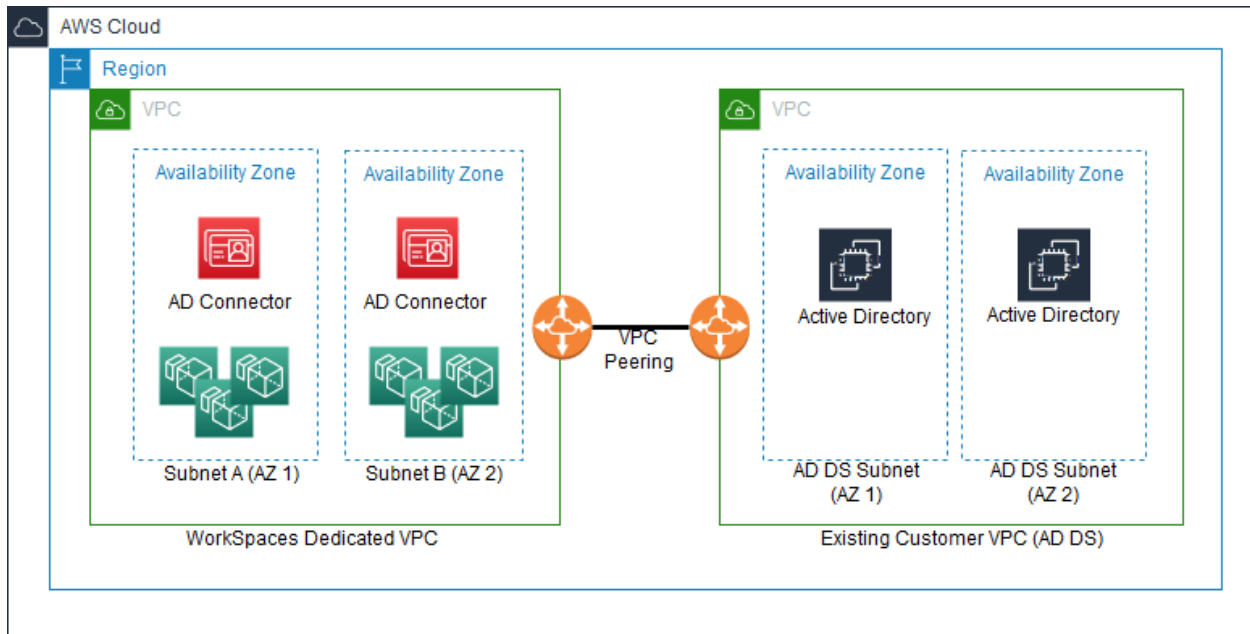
AWS Cloud

Region

VPC

Availability Zone

AD Connector

Subnet A (AZ 1)

Availability Zone

AD Connector

Subnet B (AZ 2)

WorkSpaces Dedicated VPC

VPC Peering

VPC

Availability Zone

Active Directory

AD DS Subnet (AZ 1)

Availability Zone

Active Directory

AD DS Subnet (AZ 2)

Existing Customer VPC (AD DS)